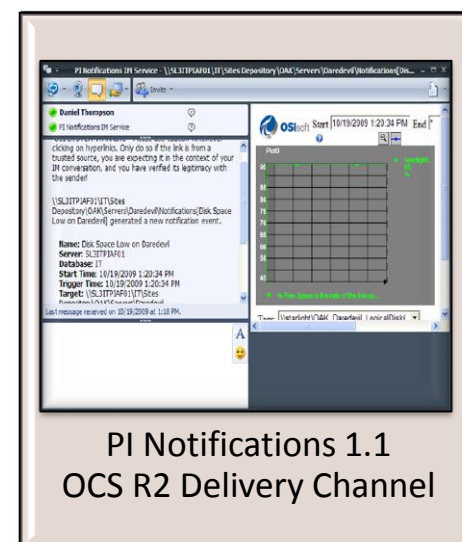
PI Notifications IM Service - \\SL3ITPIAF01\IT\Sites Depository\OAK\Servers\Daredevil\Notifications[Dis...

Invite

Daniel Thompson

PI Notifications IM Service

clicking on hyperlinks. Only do so if the link is from a trusted source, you are expecting it in the context of your IM conversation, and you have verified its legitimacy with the sender!

\\SL3ITPIAF01\IT\Sites Depository\OAK\Servers\Daredevil\Notifications[Disk Space Low on Daredevil] generated a new notification event.

Name: Disk Space Low on Daredevil
Server: SL3ITPIAF01
Database: IT
Start Time: 10/19/2009 1:20:34 PM
Trigger Time: 10/19/2009 1:20:34 PM
Target: \\SL3ITPIAF01\IT\Sites Depository\OAK\Servers\Daredevil

Last message received on 10/19/2009 at 1:18 PM.

A

OSIsoft Start 10/19/2009 1:20:34 PM End

PlotD

Type \\vstardight\OAK_Daredevil_LogicalDisk

PI Notifications 1.1
OCS R2 Delivery Channel